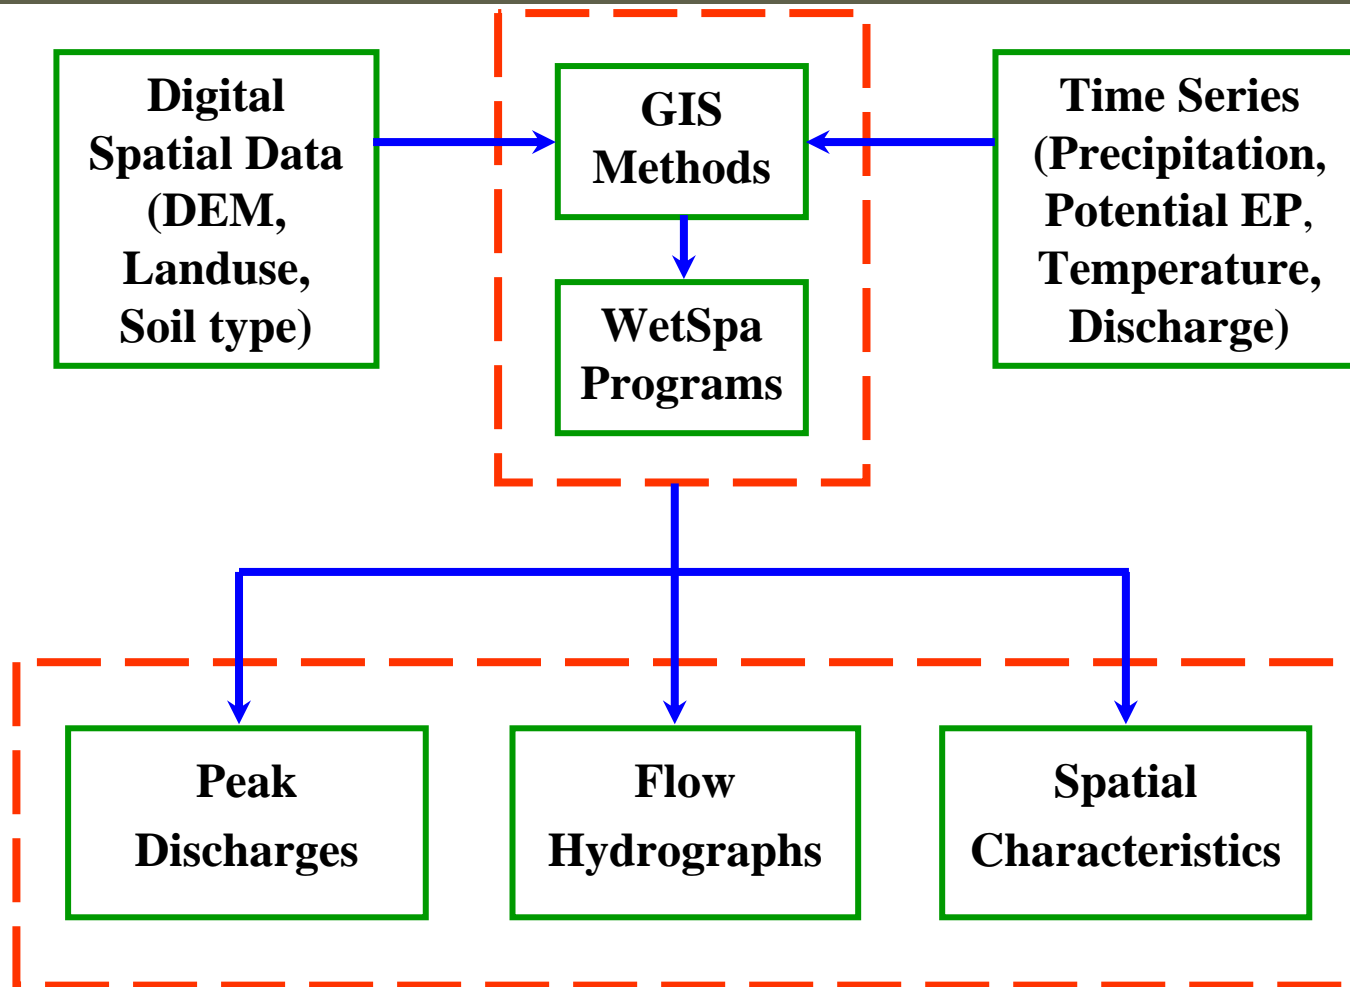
Digital Spatial Data (DEM, Landuse, Soil type)

GIS Methods

Time Series (Precipitation, Potential EP, Temperature, Discharge)

WetSpa Programs

Peak Discharges

Flow Hydrographs

Spatial Characteristics